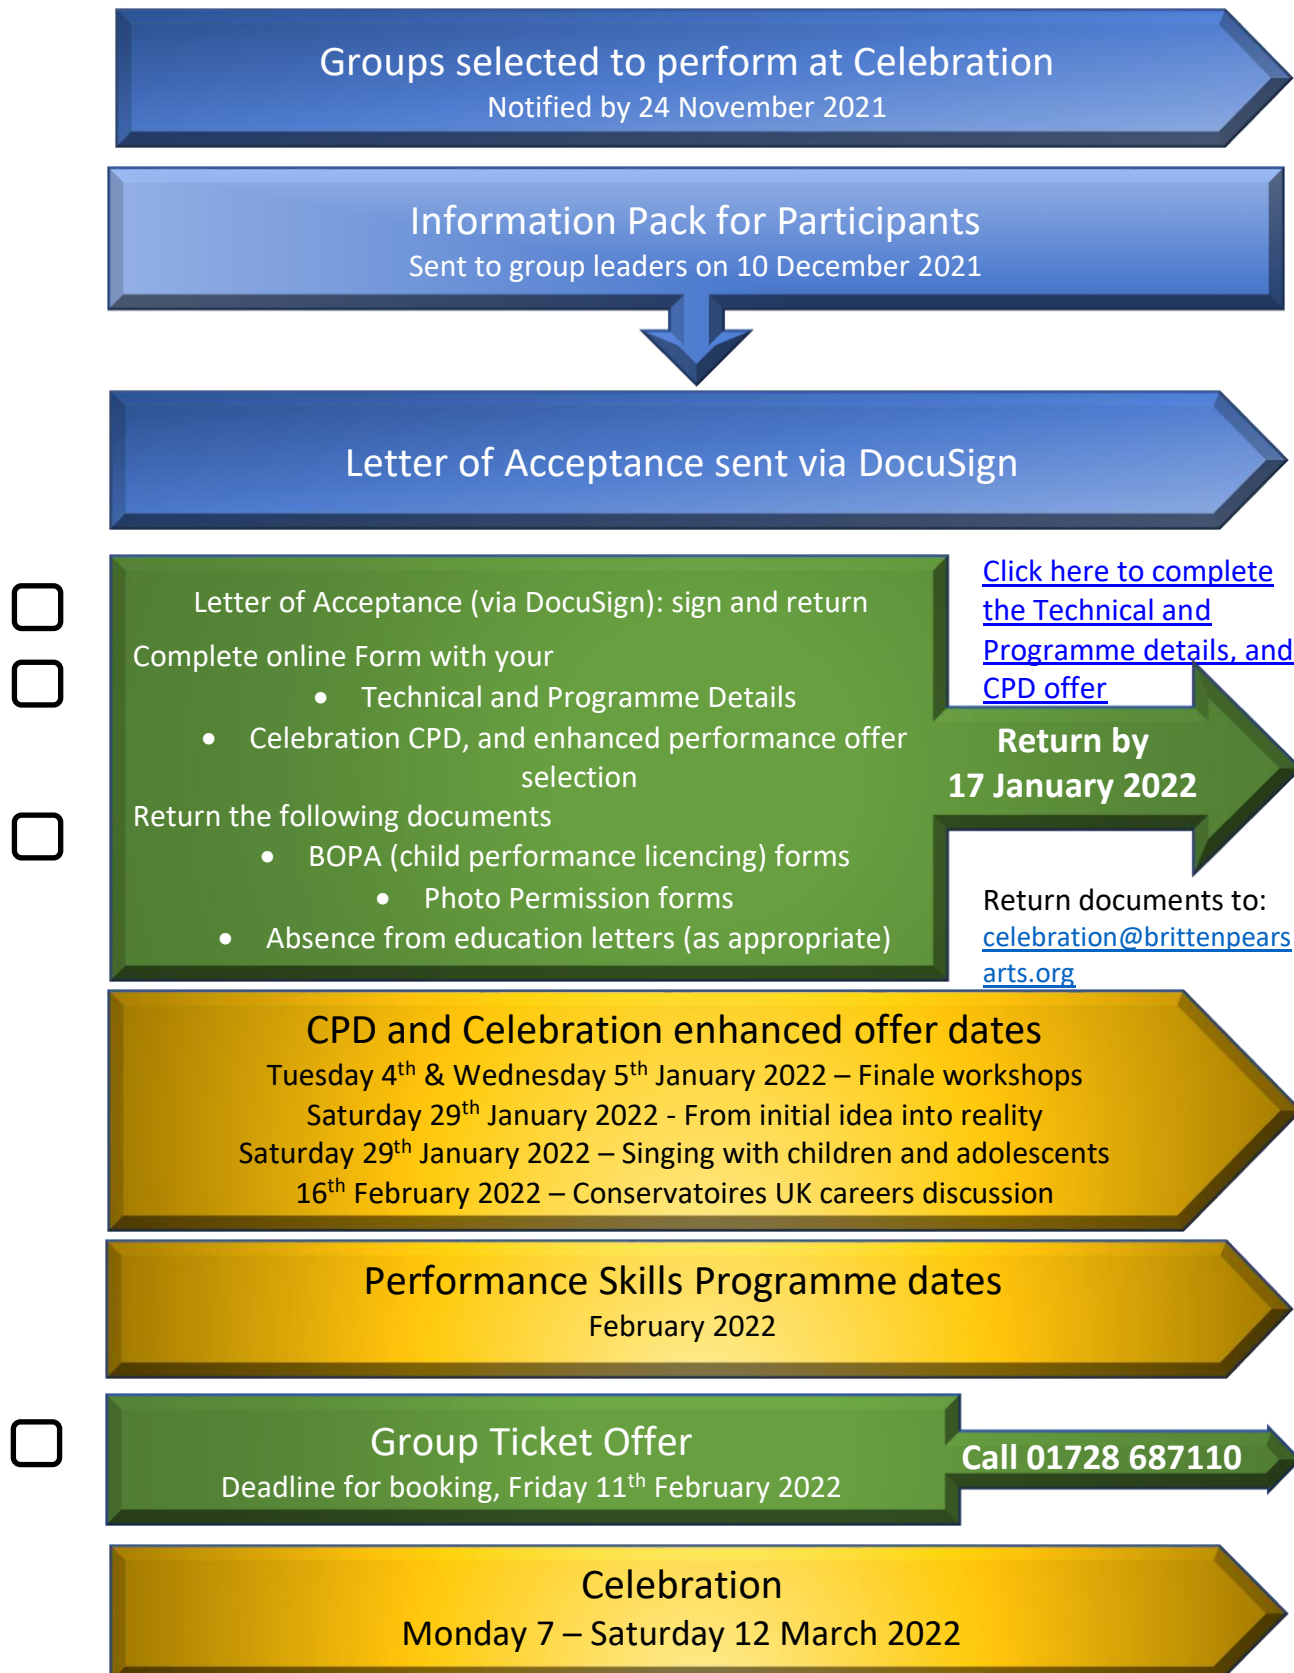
Groups selected to perform at Celebration
Notified by 24 November 2021

Information Pack for Participants
Sent to group leaders on 10 December 2021

Letter of Acceptance sent via DocuSign

Letter of Acceptance (via DocuSign): sign and return

Complete online Form with your
- Technical and Programme Details
- Celebration CPD, and enhanced performance offer selection

Return the following documents
- BOPA (child performance licencing) forms
- Photo Permission forms
- Absence from education letters (as appropriate)

Click here to complete the Technical and Programme details, and CPD offer

Return by
17 January 2022

Return documents to:
celebration@brittenpearsarts.org

CPD and Celebration enhanced offer dates
Tuesday 4$^{th}$ & Wednesday 5$^{th}$ January 2022 – Finale workshops
Saturday 29$^{th}$ January 2022 - From initial idea into reality
Saturday 29$^{th}$ January 2022 – Singing with children and adolescents
16$^{th}$ February 2022 – Conservatoires UK careers discussion

Performance Skills Programme dates
February 2022

Group Ticket Offer
Deadline for booking, Friday 11$^{th}$ February 2022

Call 01728 687110

Celebration
Monday 7 – Saturday 12 March 2022